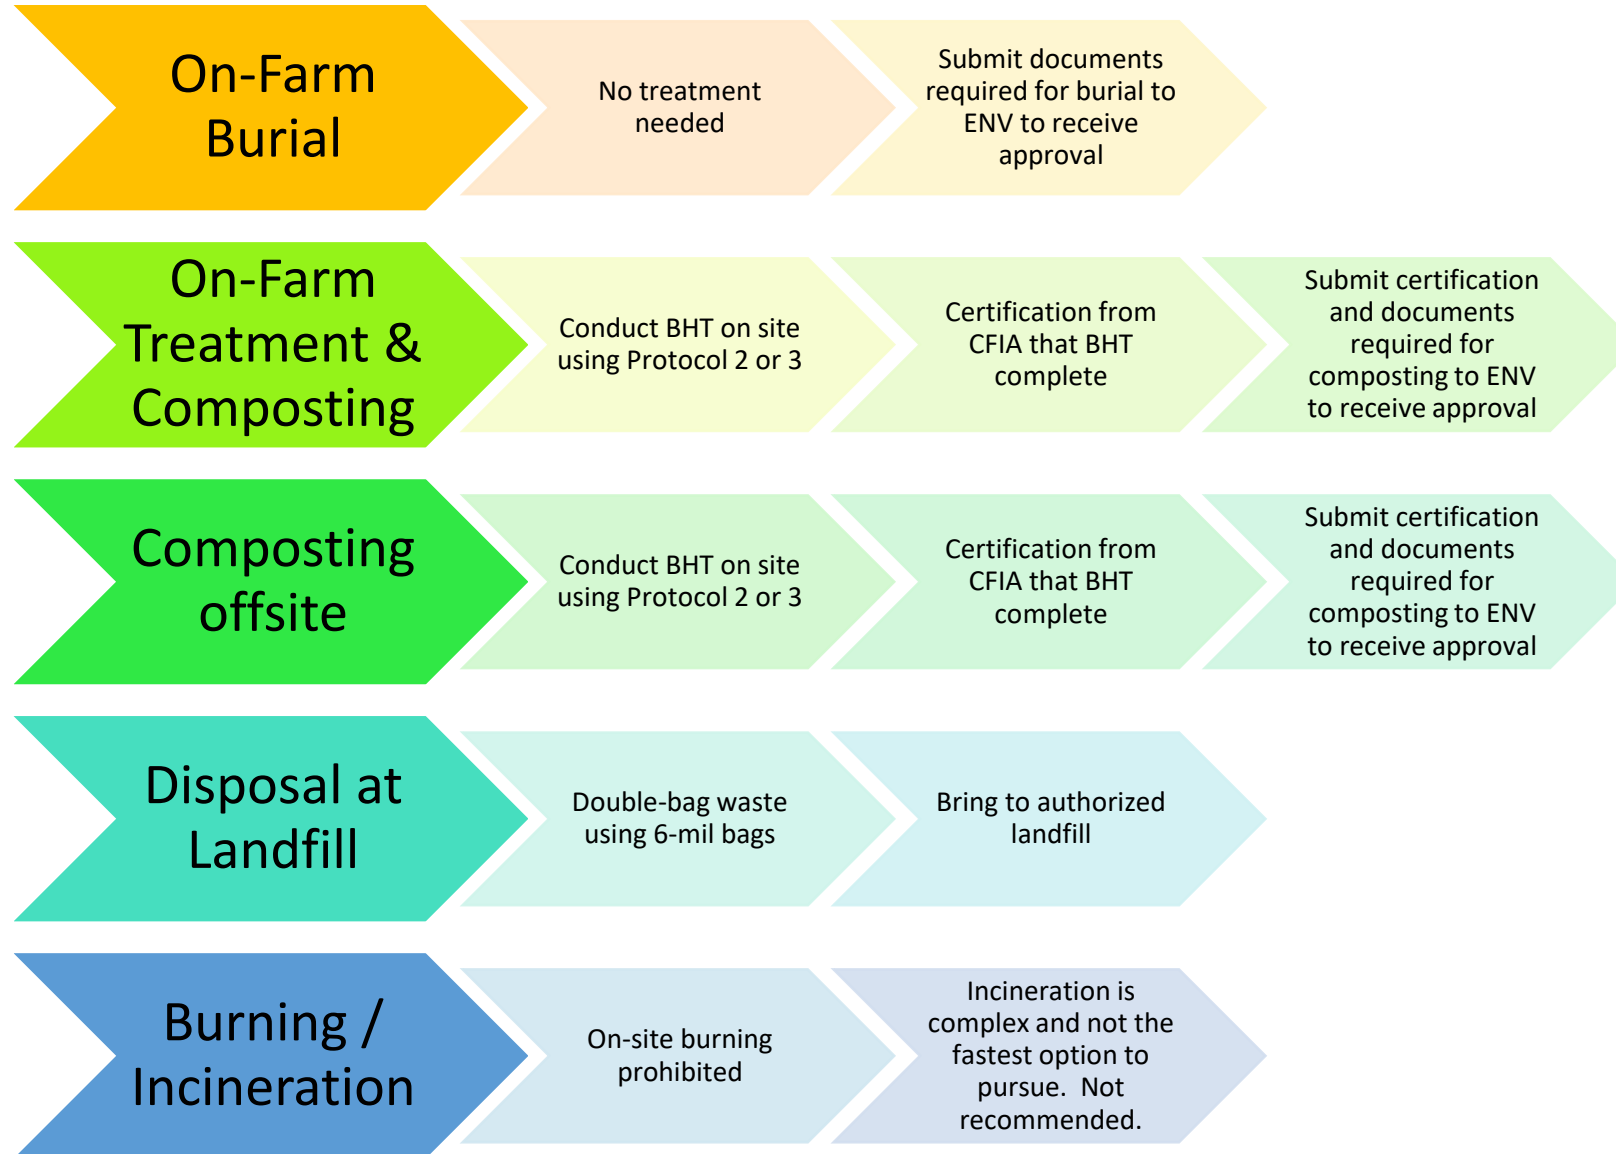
On-Farm Burial

No treatment needed

Submit documents required for burial to ENV to receive approval

On-Farm Treatment & Composting

Conduct BHT on site using Protocol 2 or 3

Certification from CFIA that BHT complete

Submit certification and documents required for composting to ENV to receive approval

Composting offsite

Conduct BHT on site using Protocol 2 or 3

Certification from CFIA that BHT complete

Submit certification and documents required for composting to ENV to receive approval

Disposal at Landfill

Double-bag waste using 6-mil bags

Bring to authorized landfill

Burning / Incineration

On-site burning prohibited

Incineration is complex and not the fastest option to pursue. Not recommended.